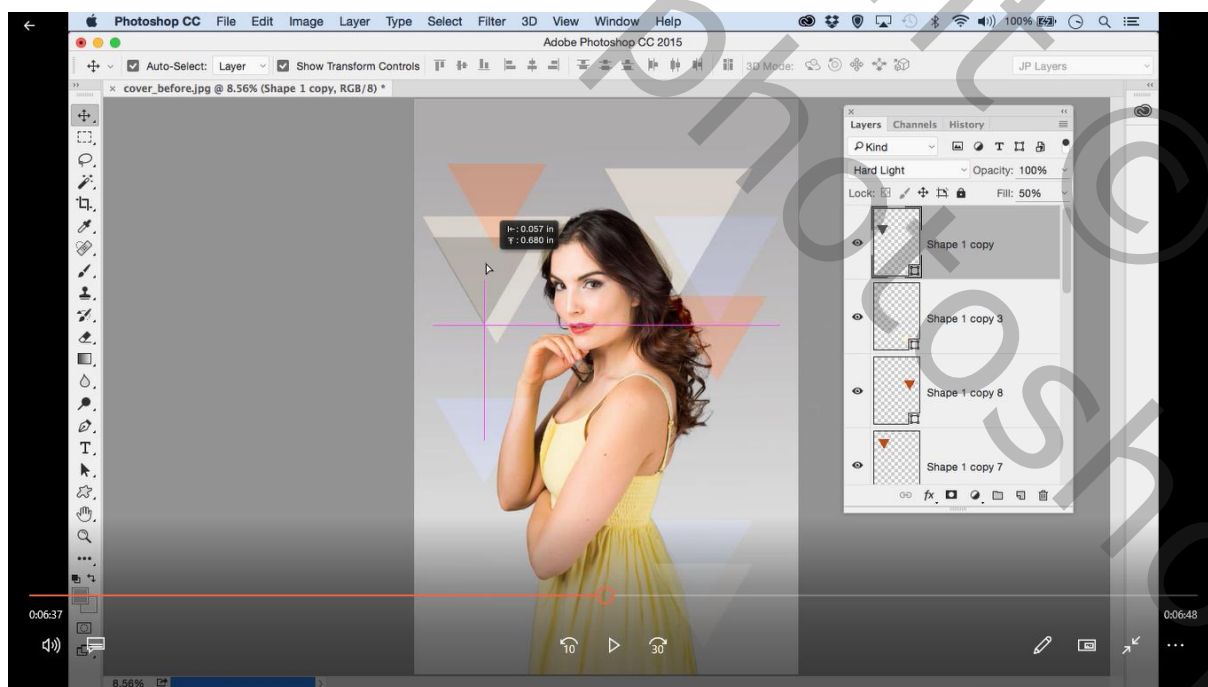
Photoshop CC File Edit Image Layer Type Select Filter 3D View Window Help

100%

Adobe Photoshop CC 2015

Auto-Select: Layer Show Transform Controls 3D Mode: JP Layers

cover_before.jpg @ 8.56% (Shape 1 copy, RGB/8) *

: 0.057 in
: 0.680 in

Layers Channels History

Kind

Hard Light Opacity: 100%

Lock: Fill: 50%

Shape 1 copy

Shape 1 copy 3

Shape 1 copy 8

Shape 1 copy 7

0:06:37

0:06:48

10 30

8.56%